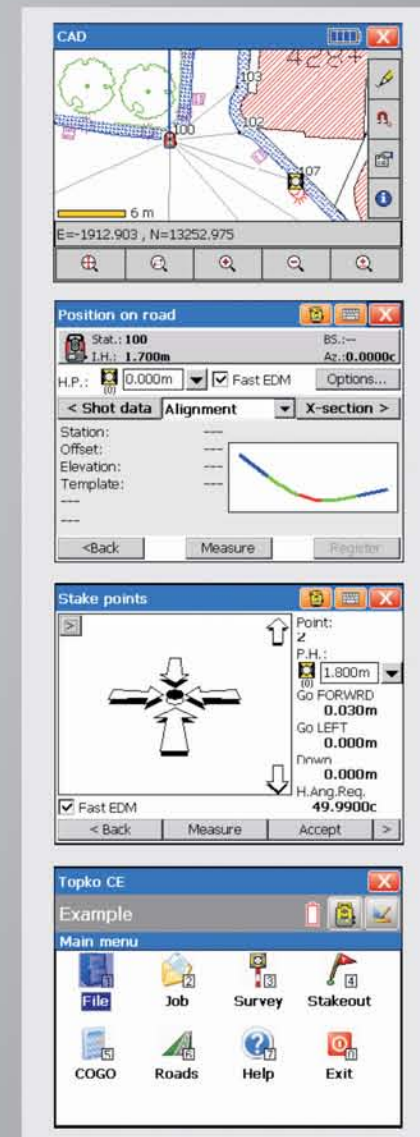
CAD

103

4284

100

102

107

6 m

E=-1912.903 , N=13252.975

Position on road

Stat.: 100
I.H.: 1.700m
BS.:--
Az.: 0.0000c

H.P.: 0.000m
Fast EDM
Options...

< Shot data
Alignment
X-section >

Station: ---
Offset: ---
Elevation: ---
Template: ---
--- ---
---

<Back
Measure
Register

Stake points

>

Point:
2
P.H.:
1.800m
Go FORWRD
0.030m
Go LEFT
0.000m
Down
0.000m
H.Ang.Req.
49.9900c

Fast EDM

< Back
Measure
Accept
>

Topko CE

Example

Main menu

1 File
2 Job
3 Survey
4 Stakeout
5 COGO
6 Roads
7 Help
0 Exit